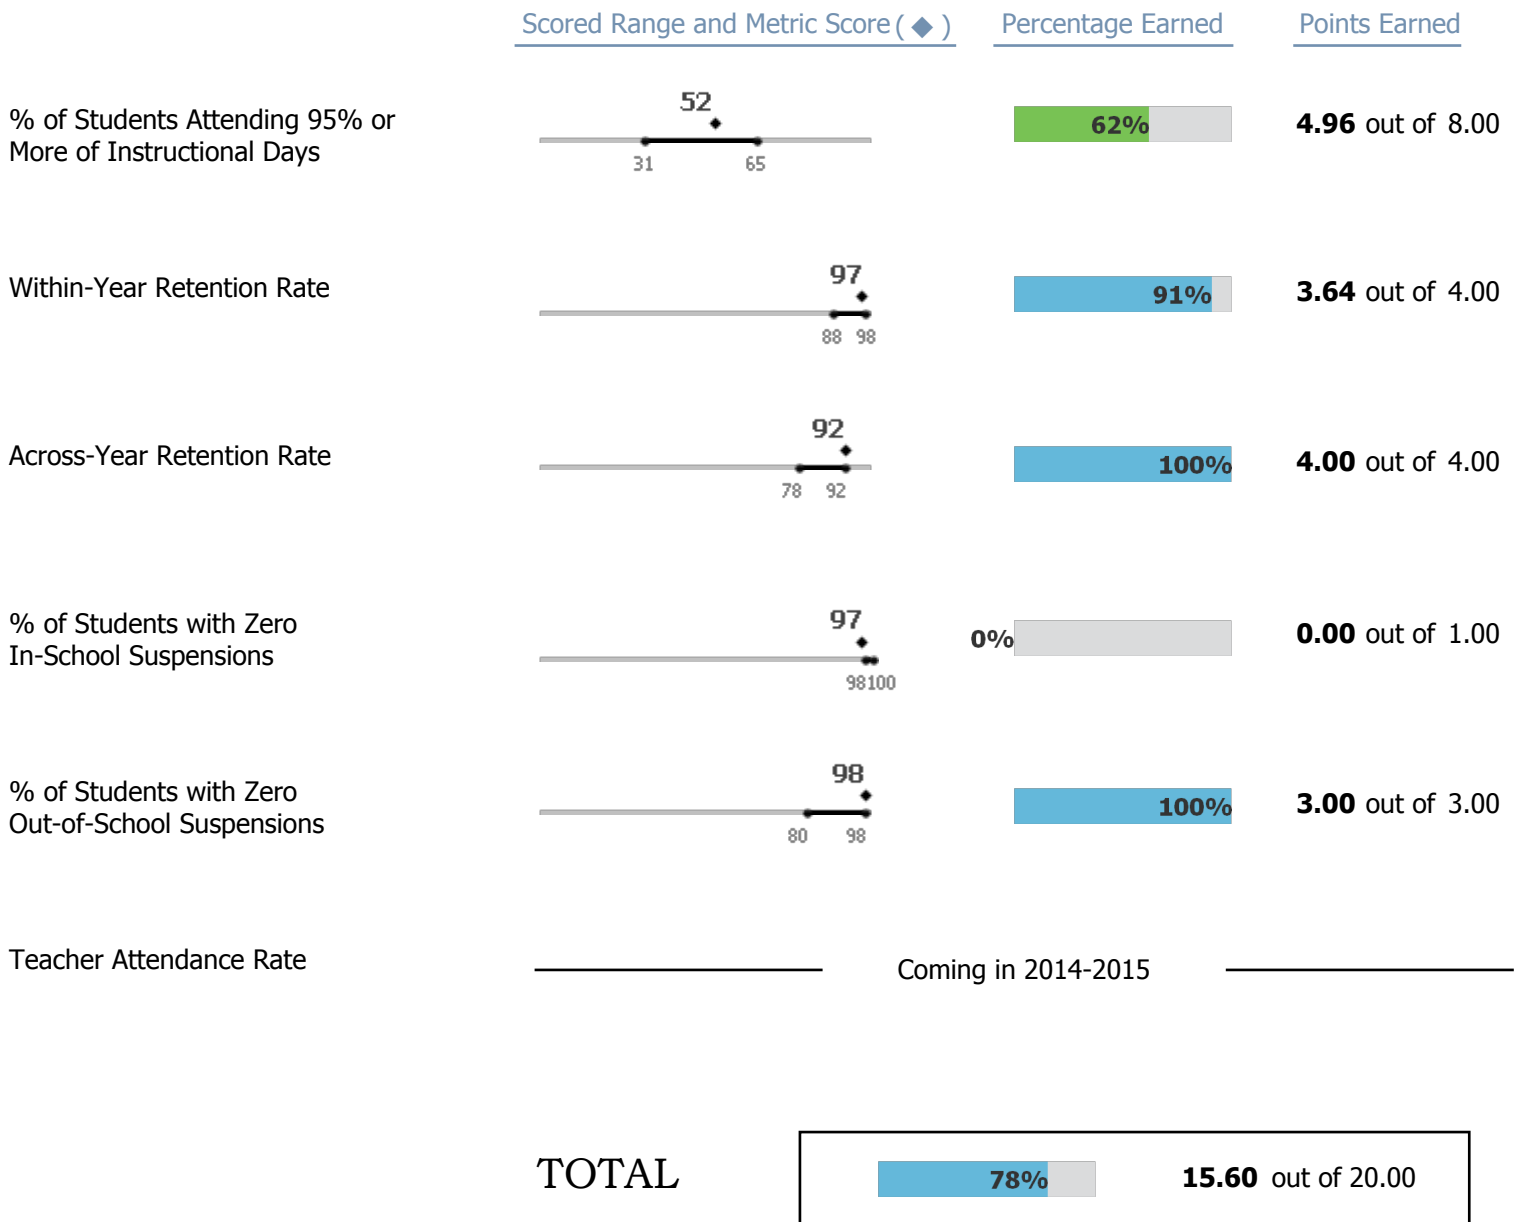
| | Scored Range and Metric Score ( ◆ ) | Percentage Earned | Points Earned |
|---|---|---|---|
| % of Students Attending 95% or More of Instructional Days | 52 (31 – 65) | 62% | **4.96** out of 8.00 |
| Within-Year Retention Rate | 97 (88 – 98) | 91% | **3.64** out of 4.00 |
| Across-Year Retention Rate | 92 (78 – 92) | 100% | **4.00** out of 4.00 |
| % of Students with Zero In-School Suspensions | 97 (98 – 100) | 0% | **0.00** out of 1.00 |
| % of Students with Zero Out-of-School Suspensions | 98 (80 – 98) | 100% | **3.00** out of 3.00 |

Teacher Attendance Rate

Coming in 2014-2015

TOTAL

78%

**15.60** out of 20.00